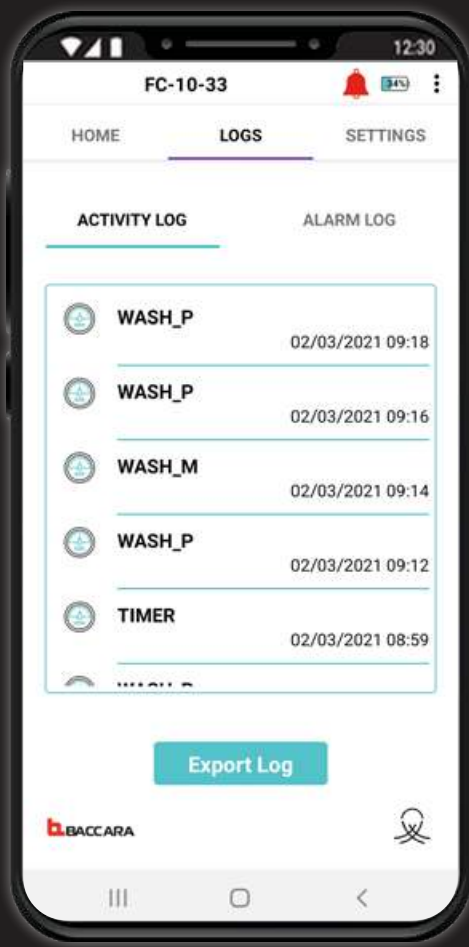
12:30

FC-10-33

34%

HOME

LOGS

SETTINGS

ACTIVITY LOG

ALARM LOG

WASH_P
02/03/2021 09:18

WASH_P
02/03/2021 09:16

WASH_M
02/03/2021 09:14

WASH_P
02/03/2021 09:12

TIMER
02/03/2021 08:59

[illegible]

Export Log

BACCARA